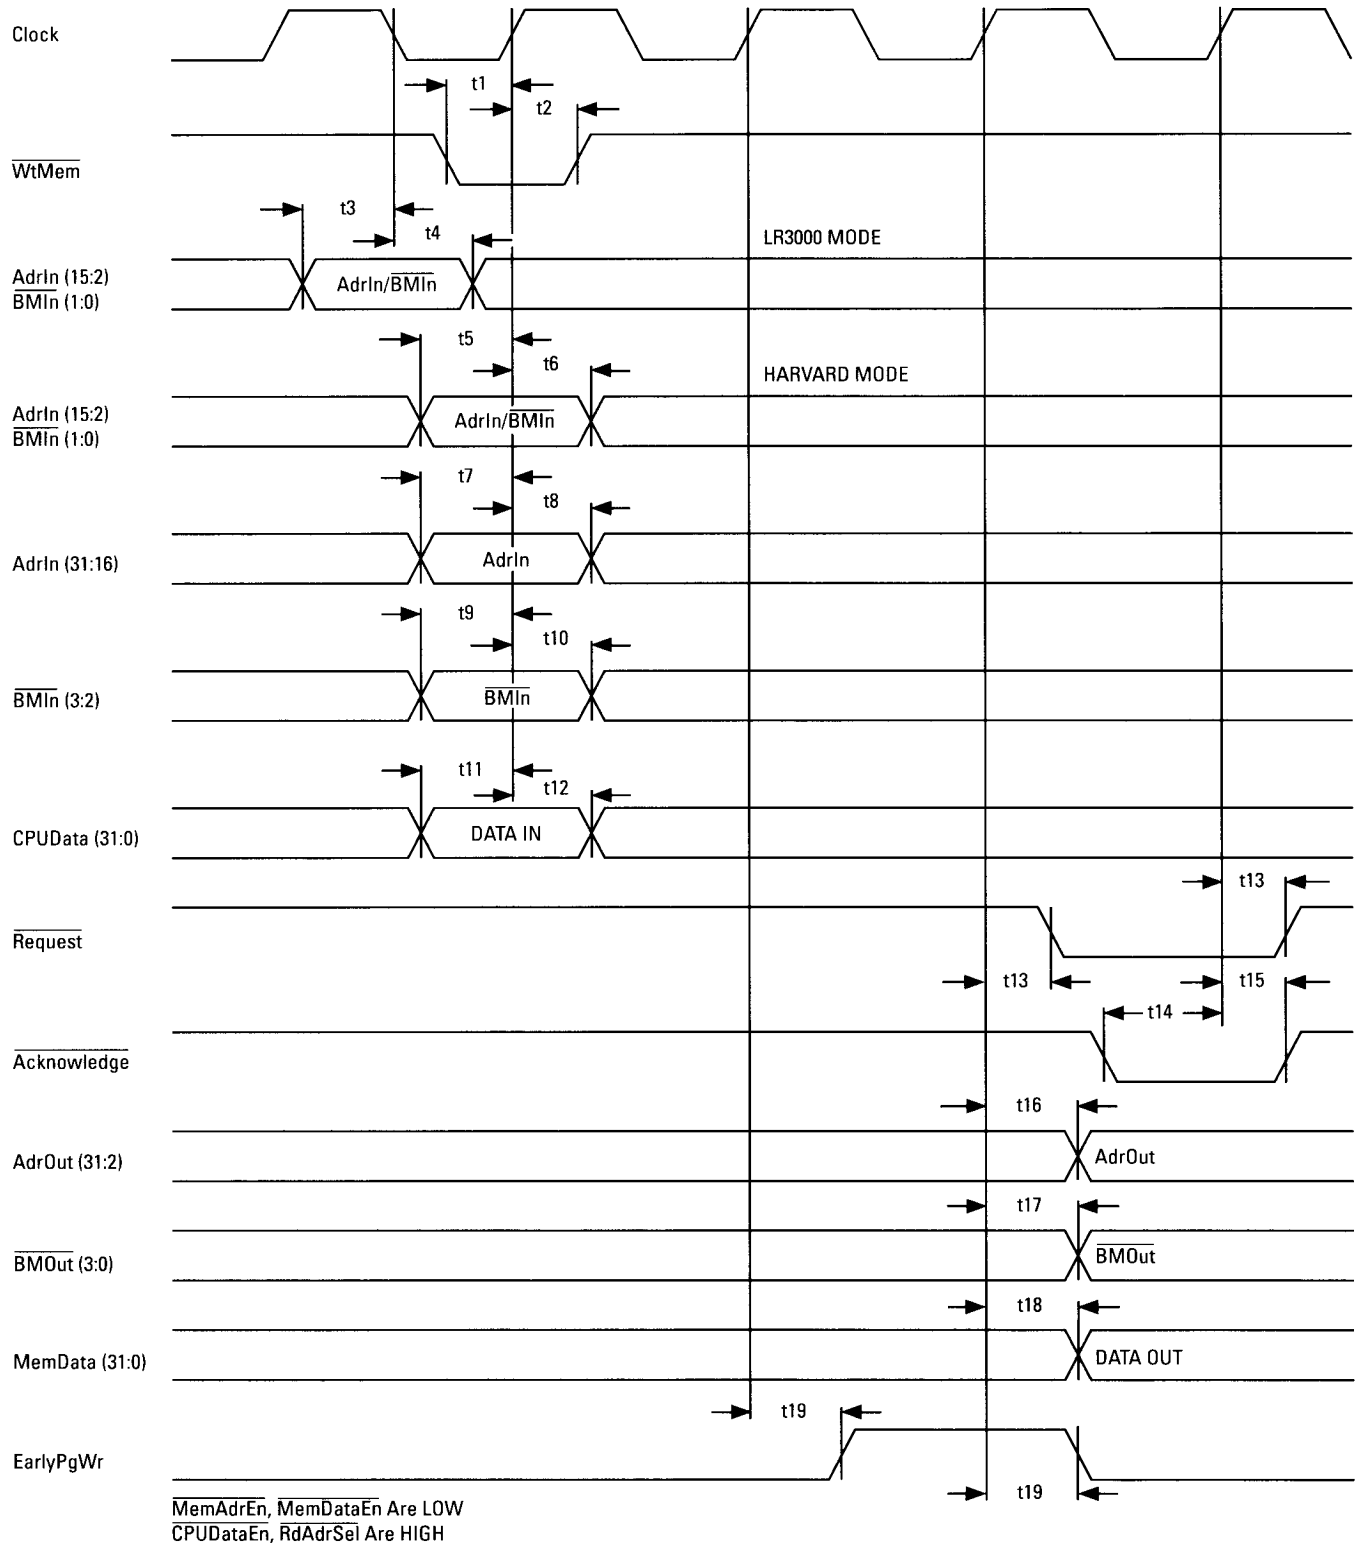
Clock

t1

t2

$\overline{\text{WtMem}}$

t3

t4

LR3000 MODE

AdrIn (15:2)
$\overline{\text{BMIn}}$ (1:0)

AdrIn/$\overline{\text{BMIn}}$

t5

t6

HARVARD MODE

AdrIn (15:2)
$\overline{\text{BMIn}}$ (1:0)

AdrIn/$\overline{\text{BMIn}}$

t7

t8

AdrIn (31:16)

AdrIn

t9

t10

$\overline{\text{BMIn}}$ (3:2)

$\overline{\text{BMIn}}$

t11

t12

CPUData (31:0)

DATA IN

t13

$\overline{\text{Request}}$

t13

t15

t14

$\overline{\text{Acknowledge}}$

t16

AdrOut (31:2)

AdrOut

t17

$\overline{\text{BMOut}}$ (3:0)

$\overline{\text{BMOut}}$

t18

MemData (31:0)

DATA OUT

t19

EarlyPgWr

t19

$\overline{\text{MemAdrEn}}$, $\overline{\text{MemDataEn}}$ Are LOW
$\overline{\text{CPUDataEn}}$, $\overline{\text{RdAdrSel}}$ Are HIGH